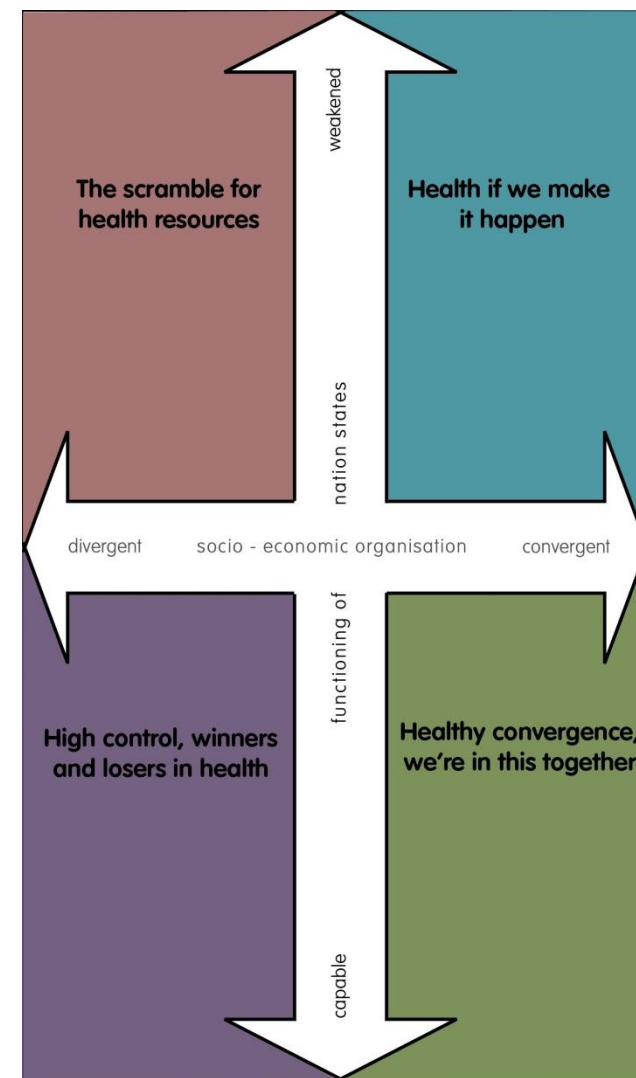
weakened

The scramble for health resources

Health if we make it happen

nation states

divergent

socio - economic organisation

convergent

functioning of

High control, winners and losers in health

Healthy convergence, we're in this together

capable